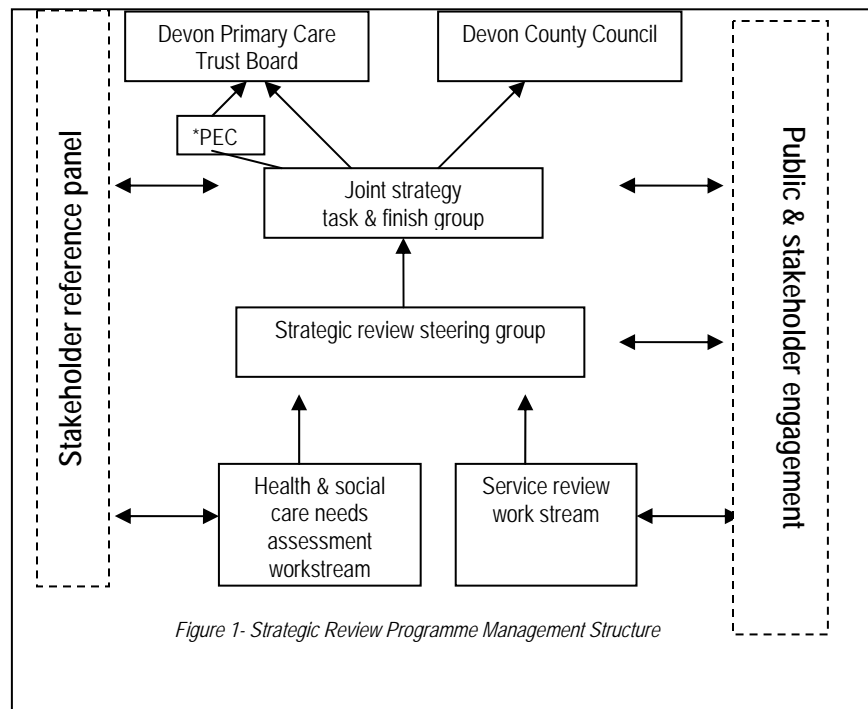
Devon Primary Care Trust Board

Devon County Council

Stakeholder reference panel

*PEC

Joint strategy task & finish group

Public & stakeholder engagement

Strategic review steering group

Health & social care needs assessment workstream

Service review work stream

Figure 1- Strategic Review Programme Management Structure